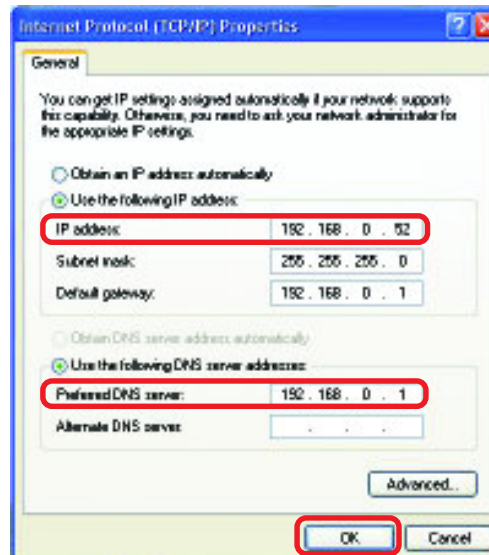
Internet Protocol (TCP/IP) Properties

General

You can get IP settings assigned automatically if your network supports this capability. Otherwise, you need to ask your network administrator for the appropriate IP settings.

Obtain an IP address automatically
Use the following IP address:
IP address: 192 . 168 . 0 . 52
Subnet mask: 255 . 255 . 255 . 0
Default gateway: 192 . 168 . 0 . 1

Obtain DNS server address automatically
Use the following DNS server addresses:
Preferred DNS server: 192 . 168 . 0 . 1
Alternate DNS server: . . .

Advanced...

OK Cancel